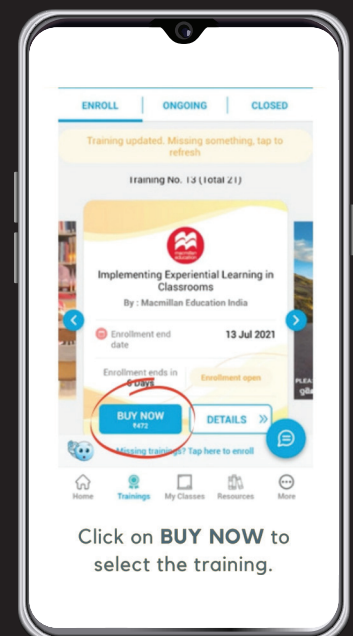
ENROLL | ONGOING | CLOSED

Training updated. Missing something, tap to refresh

Training No. 13 (Total 21)

macmillan education

Implementing Experiential Learning in Classrooms

By : Macmillan Education India

Enrollment end date 13 Jul 2021

Enrollment ends in 6 Days

Enrollment open

BUY NOW
₹472

DETAILS »

Missing trainings? Tap here to enroll

PLEA
g&

Home Trainings My Classes Resources More

Click on **BUY NOW** to select the training.